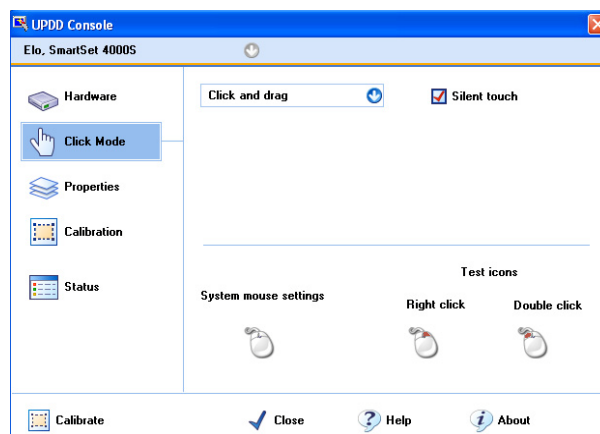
UPDD Console

Elo, SmartSet 4000S

Hardware

Click Mode

Properties

Calibration

Status

Click and drag

Silent touch

Test icons

System mouse settings

Right click

Double click

Calibrate

Close

Help

About